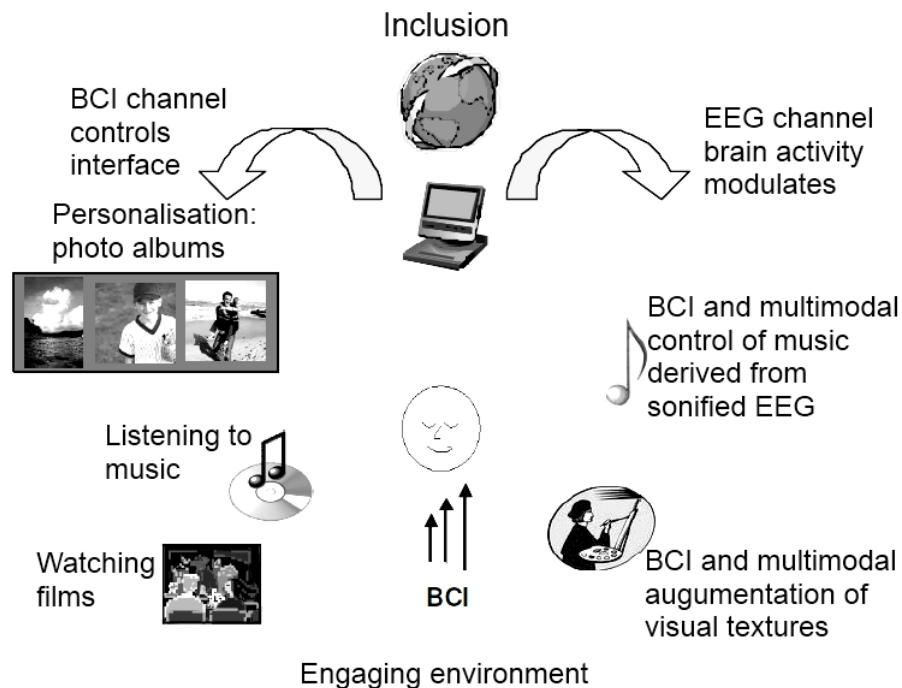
Inclusion

BCI channel controls interface

EEG channel brain activity modulates

Personalisation: photo albums

BCI and multimodal control of music derived from sonified EEG

Listening to music

Watching films

BCI

BCI and multimodal augumentation of visual textures

Engaging environment